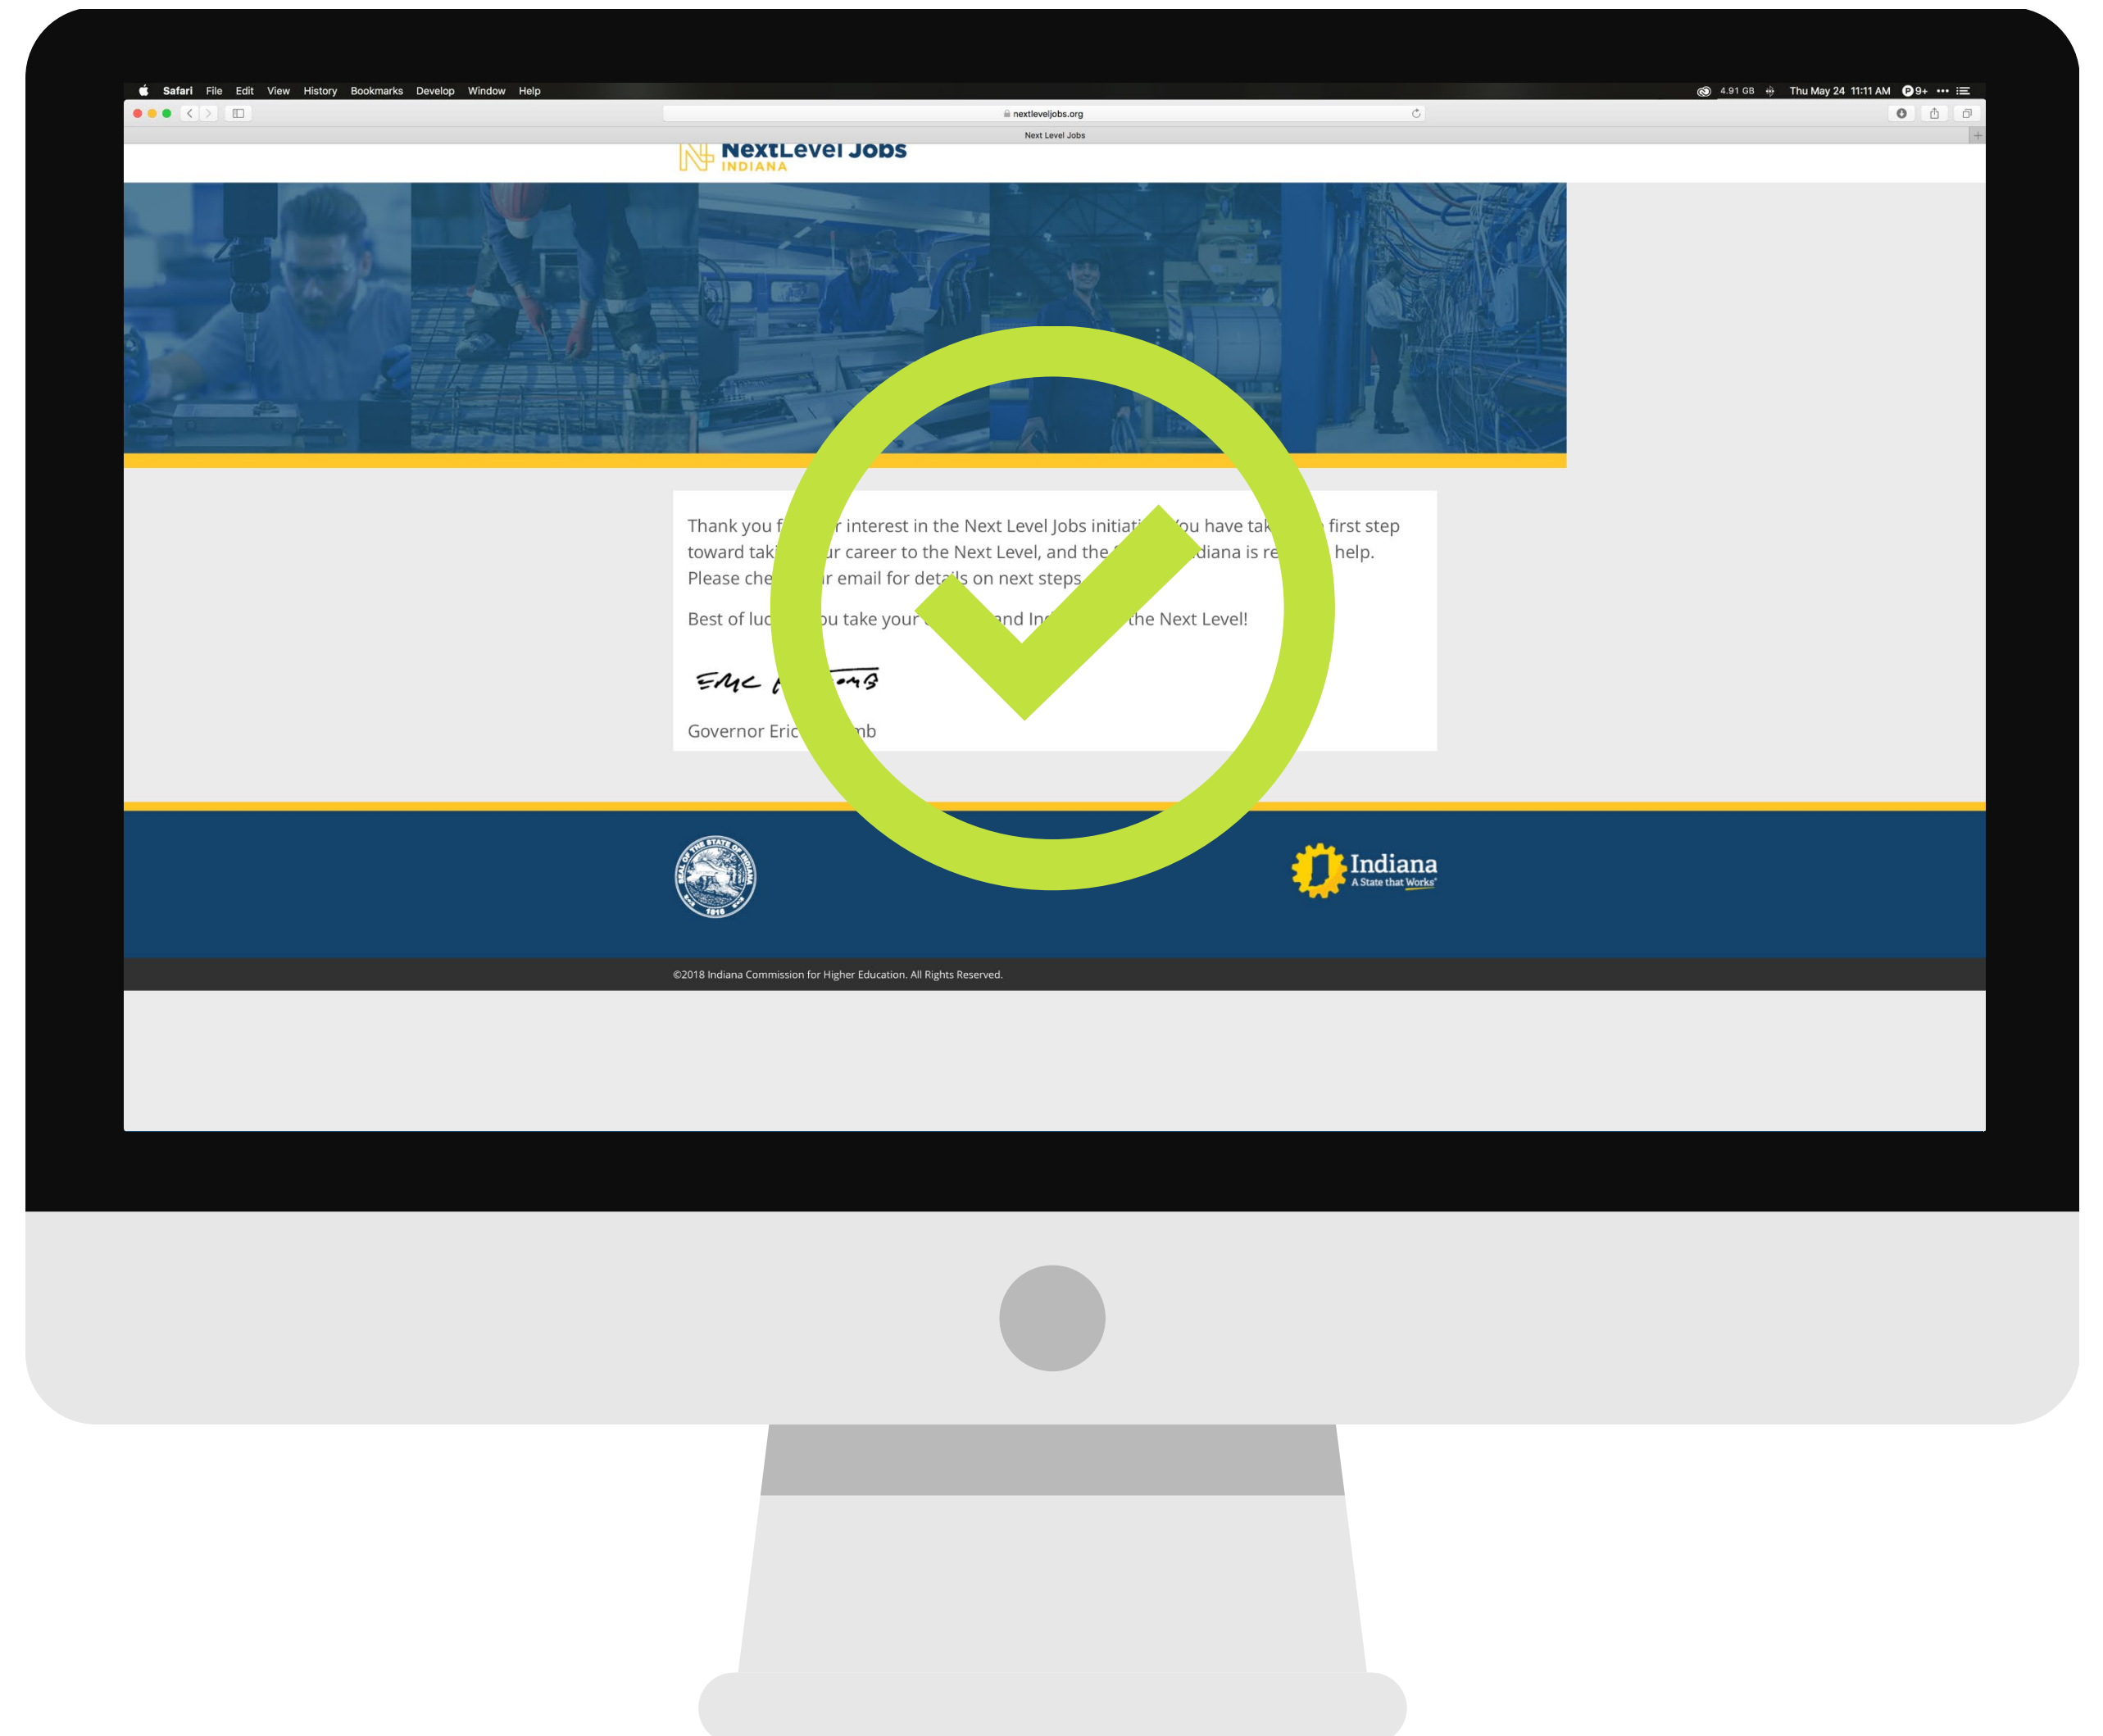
Safari File Edit View History Bookmarks Develop Window Help

4.91 GB Thu May 24 11:11 AM 9+

nextleveljobs.org

Next Level Jobs

NextLevel Jobs
INDIANA

Thank you f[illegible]r interest in the Next Level Jobs initiati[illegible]ou have tak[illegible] first step toward taki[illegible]ur career to the Next Level, and the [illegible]diana is re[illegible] help. Please che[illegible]r email for det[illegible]s on next steps.

Best of luc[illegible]ou take your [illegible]and In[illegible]the Next Level!

Eric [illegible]omb

Governor Eric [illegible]mb

SEAL OF THE STATE OF INDIANA 1816

Indiana
A State that Works

©2018 Indiana Commission for Higher Education. All Rights Reserved.